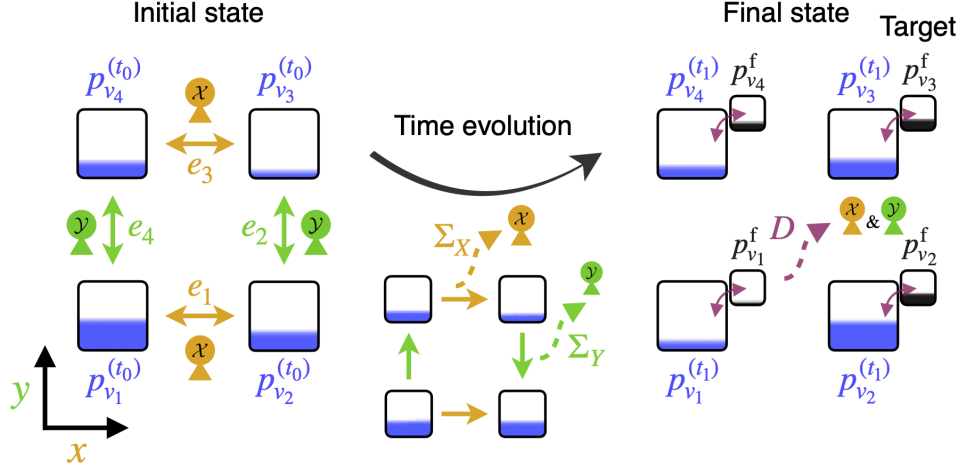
Initial state

$p_{v_4}^{(t_0)}$ $p_{v_3}^{(t_0)}$

$\mathcal{X}$

$e_3$

$\mathcal{Y}$ $e_4$ $e_2$ $\mathcal{Y}$

$e_1$

$\mathcal{X}$

$p_{v_1}^{(t_0)}$ $p_{v_2}^{(t_0)}$

$y$

$x$

Time evolution

$\Sigma_X$ $\mathcal{X}$

$\mathcal{Y}$

$\Sigma_Y$

Final state Target

$p_{v_4}^{(t_1)}$ $p_{v_4}^{\mathrm{f}}$ $p_{v_3}^{(t_1)}$ $p_{v_3}^{\mathrm{f}}$

$D$ $\mathcal{X}$ & $\mathcal{Y}$

$p_{v_1}^{\mathrm{f}}$ $p_{v_2}^{\mathrm{f}}$

$p_{v_1}^{(t_1)}$ $p_{v_2}^{(t_1)}$